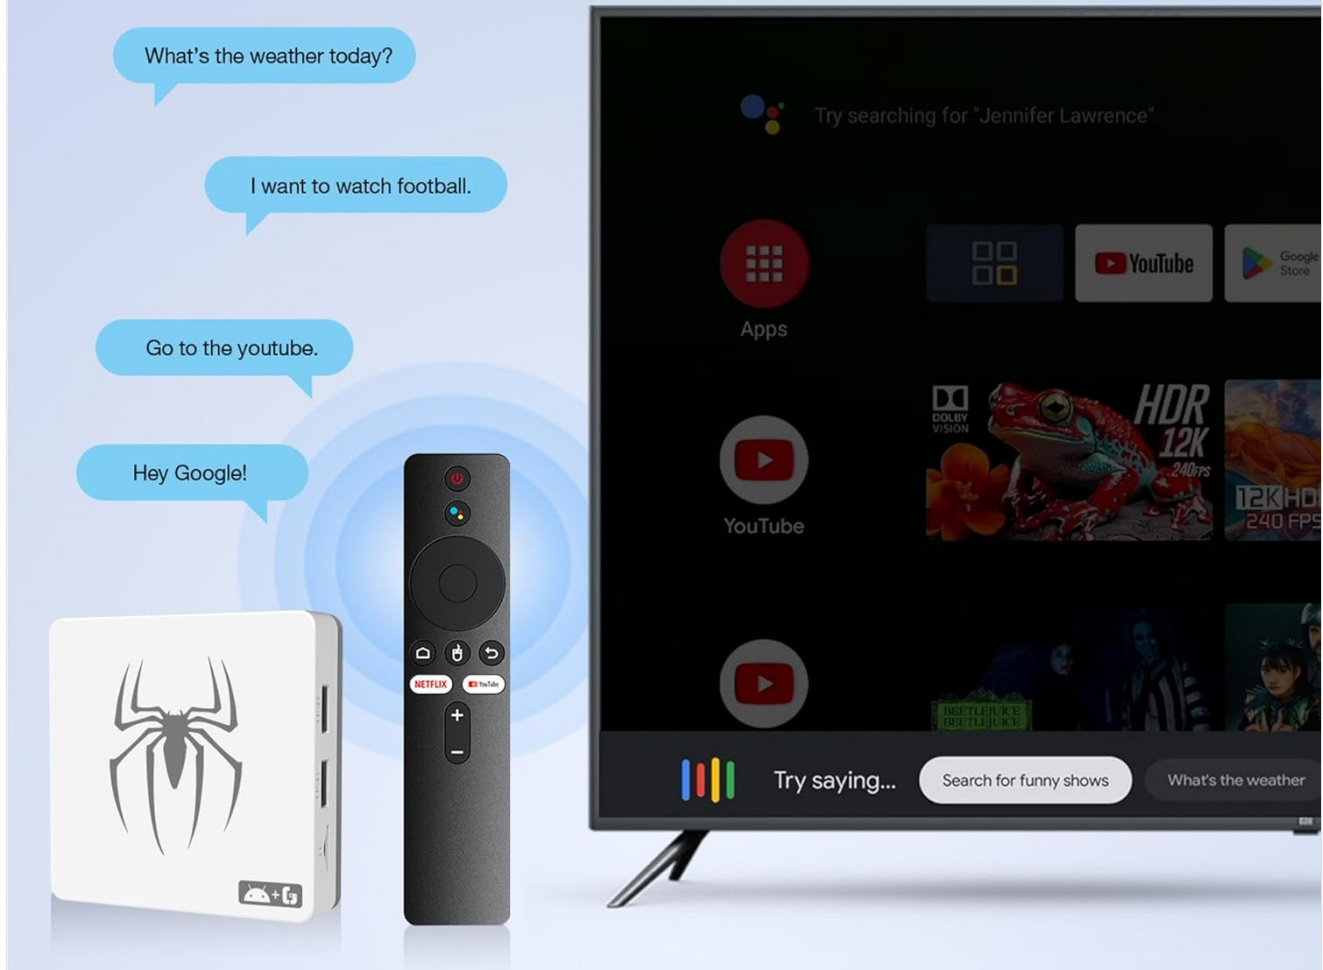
What's the weather today?

I want to watch football.

Go to the youtube.

Hey Google!

NETFLIX

YouTube

Try searching for "Jennifer Lawrence"

Apps

YouTube

Google Store

YouTube

DOLBY VISION

HDR 12K 240FPS

12K HD 240 FPS

BEETLEJUICE BEETLEJUICE

Try saying...

Search for funny shows

What's the weather